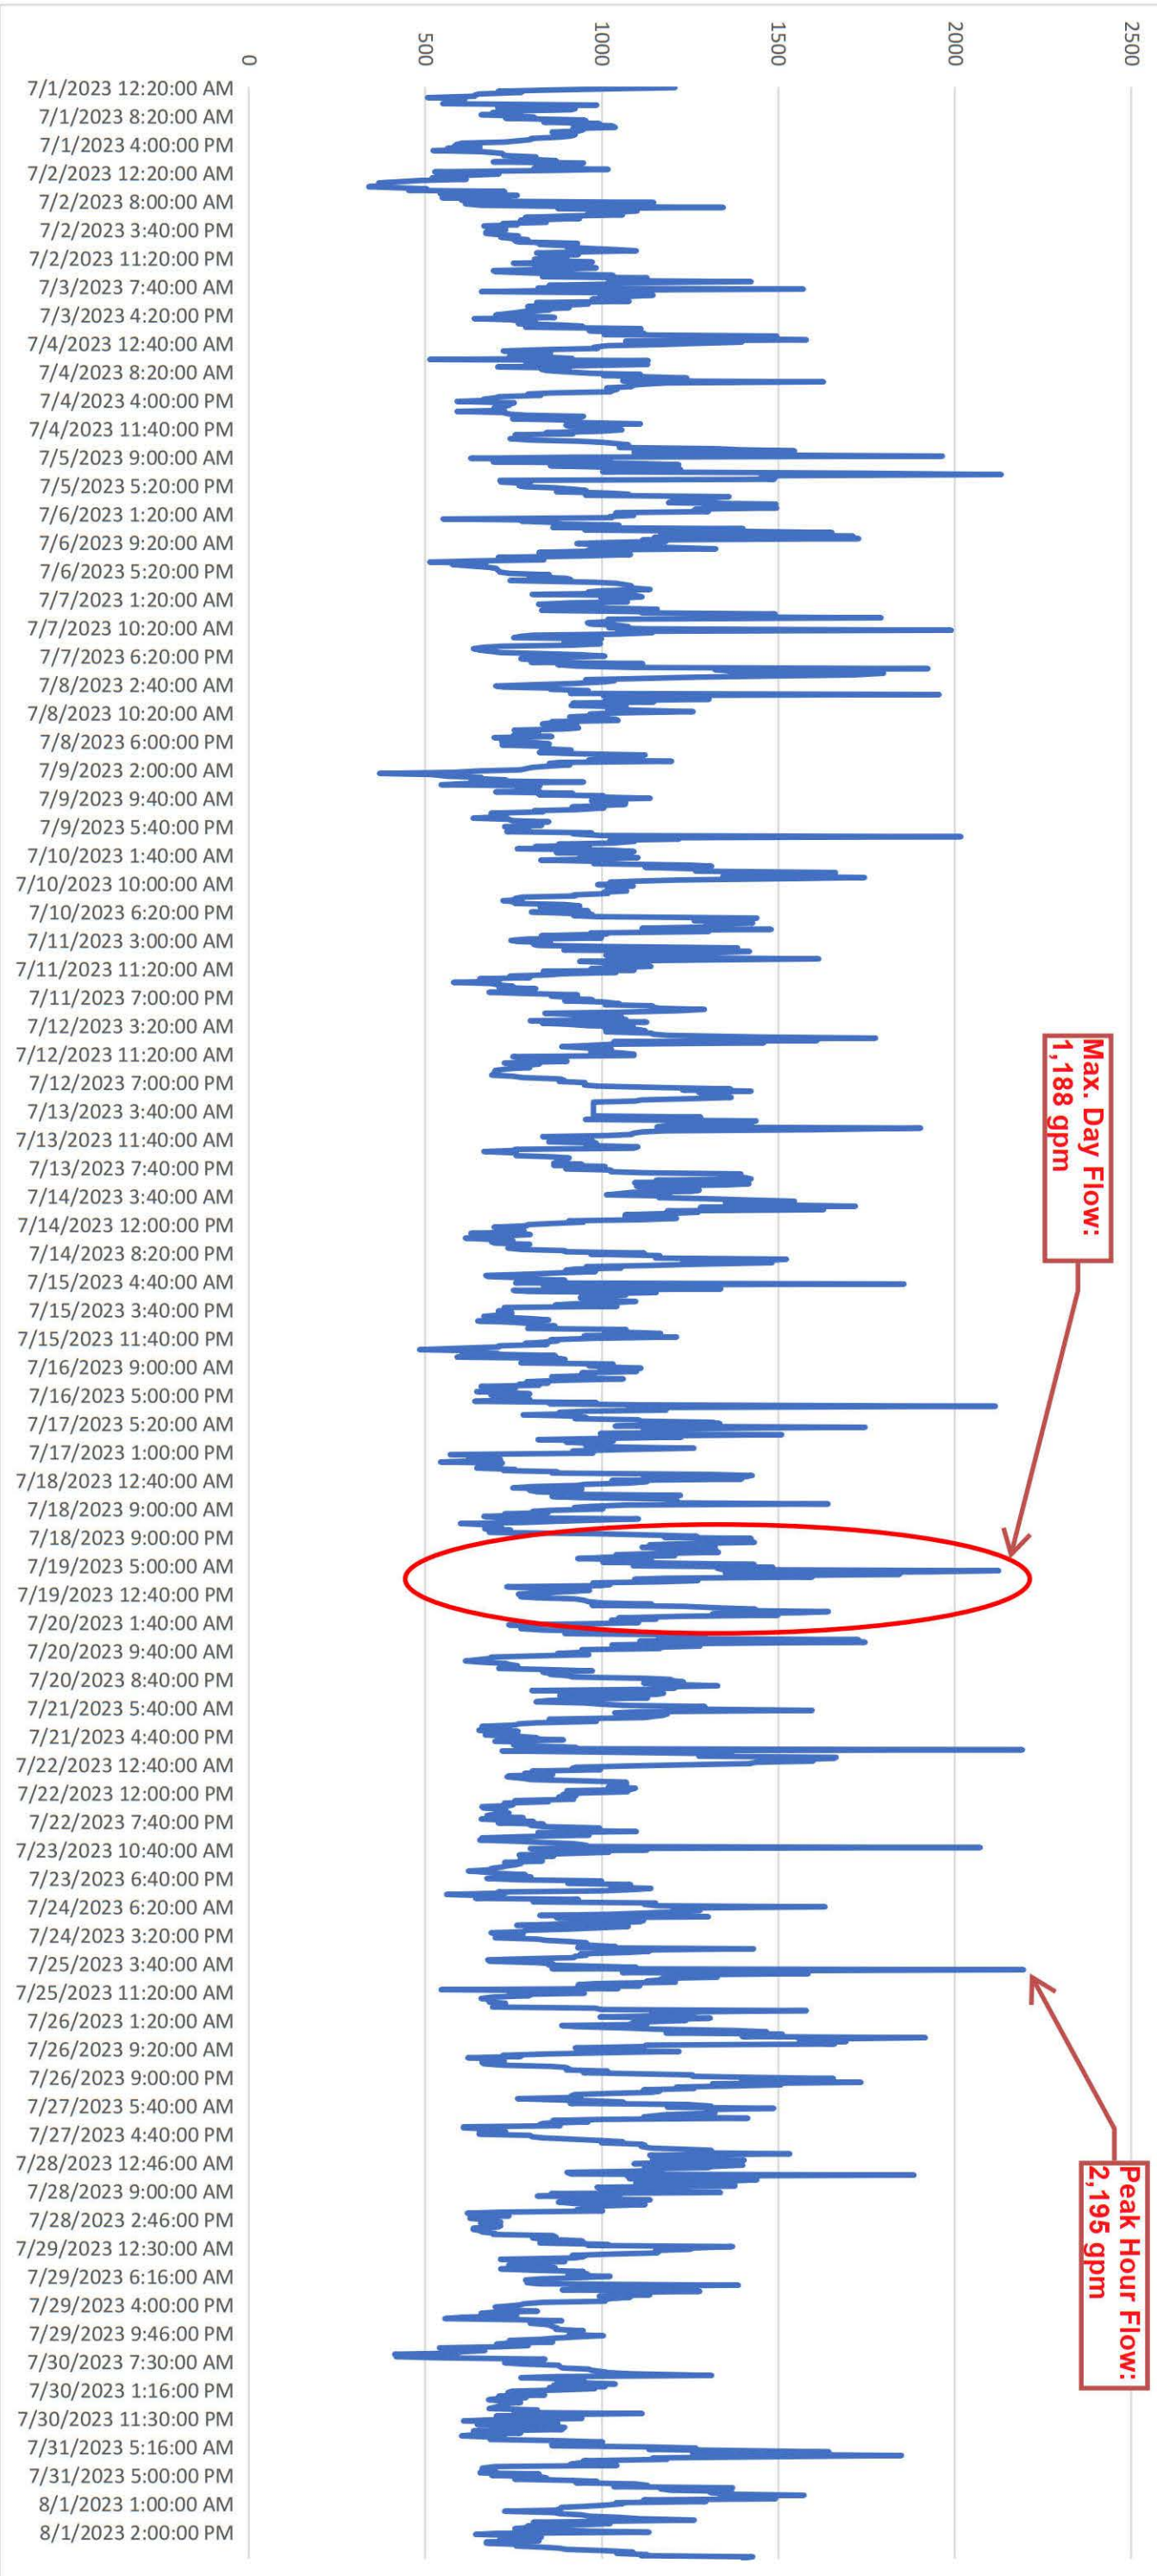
0
500
1000
1500
2000
2500

7/1/2023 12:20:00 AM
7/1/2023 8:20:00 AM
7/1/2023 4:00:00 PM
7/2/2023 12:20:00 AM
7/2/2023 8:00:00 AM
7/2/2023 3:40:00 PM
7/2/2023 11:20:00 PM
7/3/2023 7:40:00 AM
7/3/2023 4:20:00 PM
7/4/2023 12:40:00 AM
7/4/2023 8:20:00 AM
7/4/2023 4:00:00 PM
7/4/2023 11:40:00 PM
7/5/2023 9:00:00 AM
7/5/2023 5:20:00 PM
7/6/2023 1:20:00 AM
7/6/2023 9:20:00 AM
7/6/2023 5:20:00 PM
7/7/2023 1:20:00 AM
7/7/2023 10:20:00 AM
7/7/2023 6:20:00 PM
7/8/2023 2:40:00 AM
7/8/2023 10:20:00 AM
7/8/2023 6:00:00 PM
7/9/2023 2:00:00 AM
7/9/2023 9:40:00 AM
7/9/2023 5:40:00 PM
7/10/2023 1:40:00 AM
7/10/2023 10:00:00 AM
7/10/2023 6:20:00 PM
7/11/2023 3:00:00 AM
7/11/2023 11:20:00 AM
7/11/2023 7:00:00 PM
7/12/2023 3:20:00 AM
7/12/2023 11:20:00 AM
7/12/2023 7:00:00 PM
7/13/2023 3:40:00 AM
7/13/2023 11:40:00 AM
7/13/2023 7:40:00 PM
7/14/2023 3:40:00 AM
7/14/2023 12:00:00 PM
7/14/2023 8:20:00 PM
7/15/2023 4:40:00 AM
7/15/2023 3:40:00 PM
7/15/2023 11:40:00 PM
7/16/2023 9:00:00 AM
7/16/2023 5:00:00 PM
7/17/2023 5:20:00 AM
7/17/2023 1:00:00 PM
7/18/2023 12:40:00 AM
7/18/2023 9:00:00 AM
7/18/2023 9:00:00 PM
7/19/2023 5:00:00 AM
7/19/2023 12:40:00 PM
7/20/2023 1:40:00 AM
7/20/2023 9:40:00 AM
7/20/2023 8:40:00 PM
7/21/2023 5:40:00 AM
7/21/2023 4:40:00 PM
7/22/2023 12:40:00 AM
7/22/2023 12:00:00 PM
7/22/2023 7:40:00 PM
7/23/2023 10:40:00 AM
7/23/2023 6:40:00 PM
7/24/2023 6:20:00 AM
7/24/2023 3:20:00 PM
7/25/2023 3:40:00 AM
7/25/2023 11:20:00 AM
7/26/2023 1:20:00 AM
7/26/2023 9:20:00 AM
7/26/2023 9:00:00 PM
7/27/2023 5:40:00 AM
7/27/2023 4:40:00 PM
7/28/2023 12:46:00 AM
7/28/2023 9:00:00 AM
7/28/2023 2:46:00 PM
7/29/2023 12:30:00 AM
7/29/2023 6:16:00 AM
7/29/2023 4:00:00 PM
7/29/2023 9:46:00 PM
7/30/2023 7:30:00 AM
7/30/2023 1:16:00 PM
7/30/2023 11:30:00 PM
7/31/2023 5:16:00 AM
7/31/2023 5:00:00 PM
8/1/2023 1:00:00 AM
8/1/2023 2:00:00 PM

Max. Day Flow: 1,188 gpm

Peak Hour Flow: 2,195 gpm